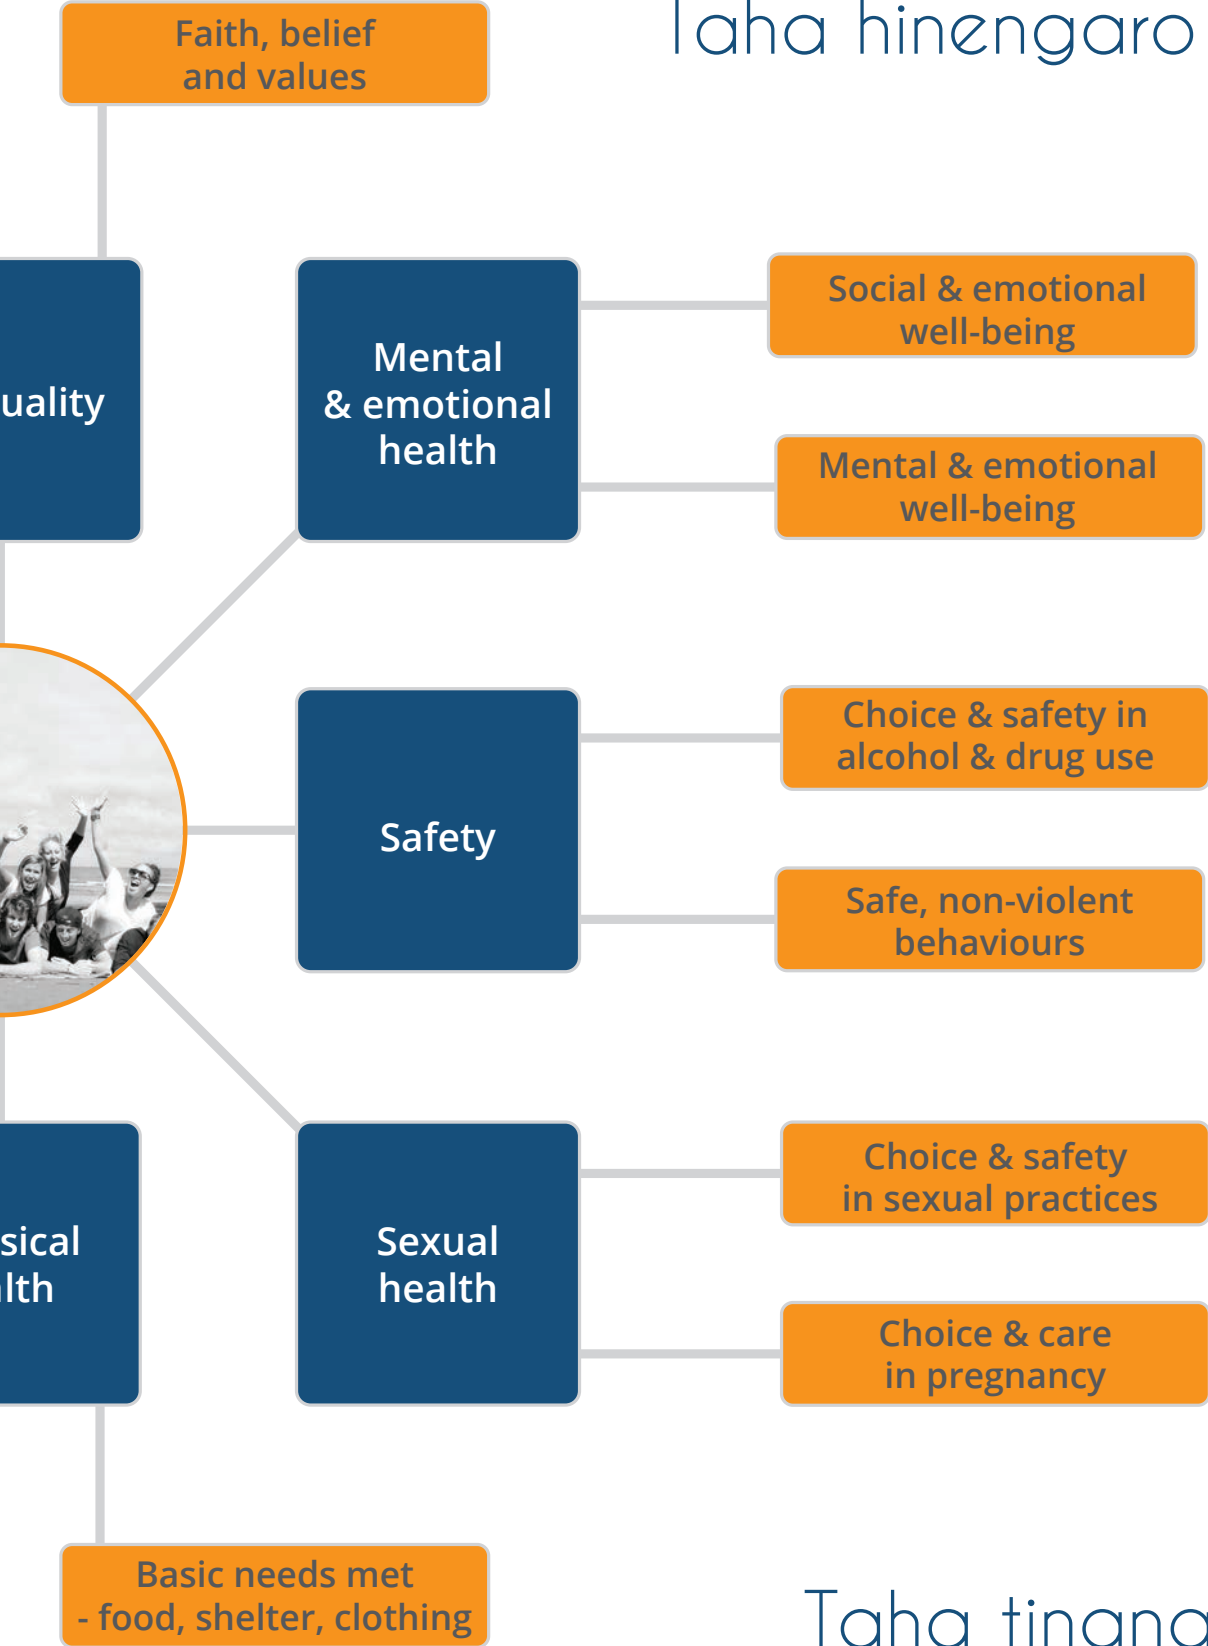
Faith, belief and values

Taha hinengaro

uality

Mental & emotional health

Social & emotional well-being

Mental & emotional well-being

Safety

Choice & safety in alcohol & drug use

Safe, non-violent behaviours

sical lth

Sexual health

Choice & safety in sexual practices

Choice & care in pregnancy

Basic needs met - food, shelter, clothing

Taha tinana